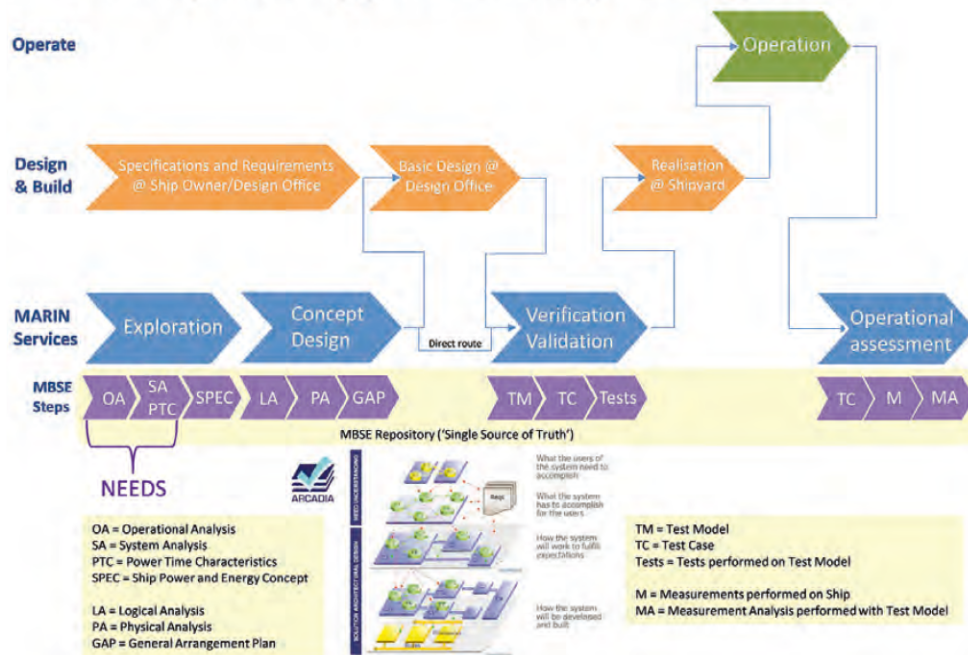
Operate

Operation

Design & Build

Specifications and Requirements @ Ship Owner/Design Office

Basic Design @ Design Office

Realisation @ Shipyard

MARIN Services

Exploration

Concept Design

Direct route

Verification Validation

Operational assessment

MBSE Steps

OA

SA PTC

SPEC

LA

PA

GAP

TM

TC

Tests

TC

M

MA

MBSE Repository ('Single Source of Truth')

NEEDS

ARCADIA

NEED UNDERSTANDING

SOLUTION ARCHITECTURAL DESIGN

What the users of the system need to accomplish

What the system has to accomplish for the users

How the system will work to fulfil expectations

How the system will be developed and built

OA = Operational Analysis
SA = System Analysis
PTC = Power Time Characteristics
SPEC = Ship Power and Energy Concept

LA = Logical Analysis
PA = Physical Analysis
GAP = General Arrangement Plan

TM = Test Model
TC = Test Case
Tests = Tests performed on Test Model

M = Measurements performed on Ship
MA = Measurement Analysis performed with Test Model